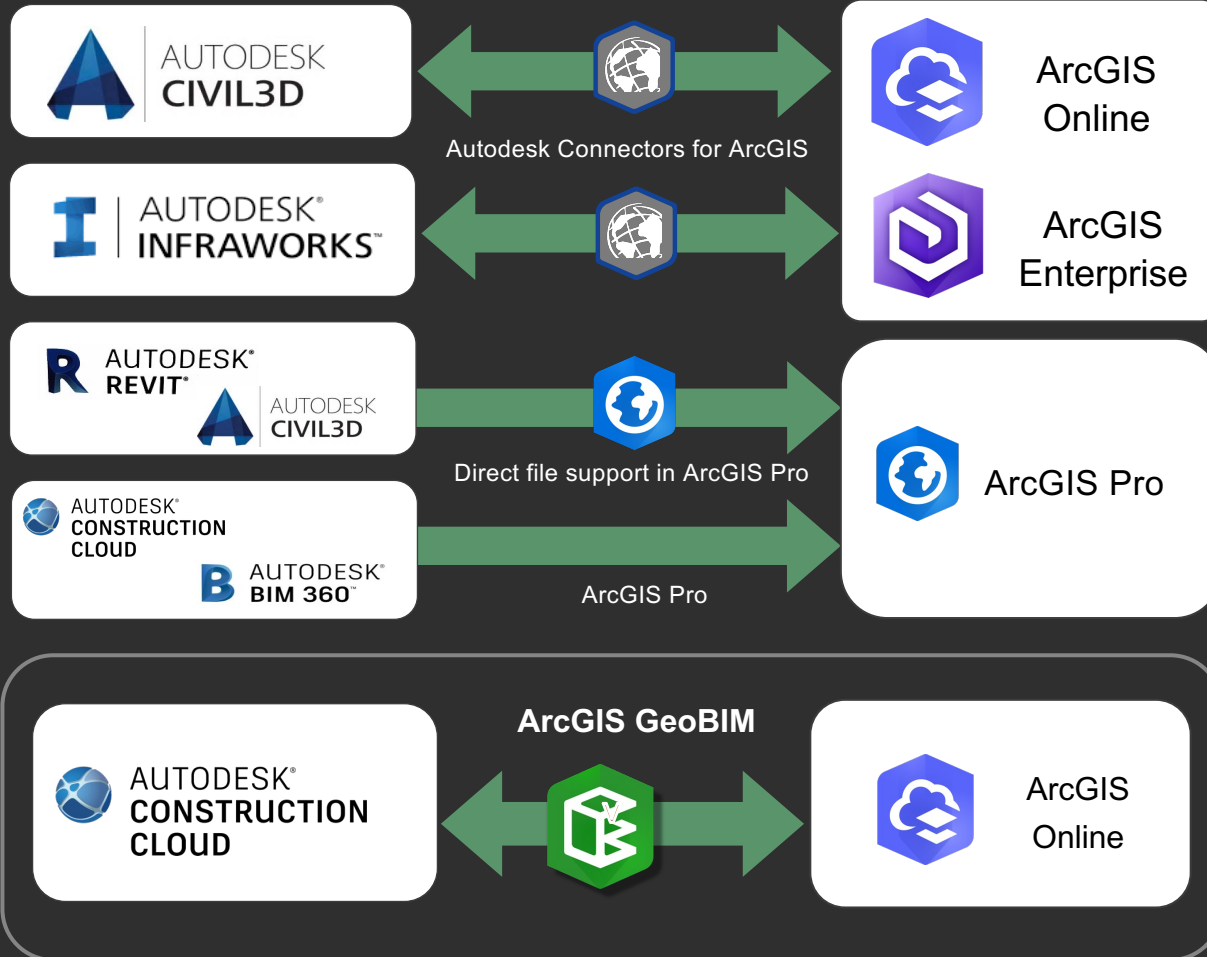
AUTODESK
CIVIL3D

Autodesk Connectors for ArcGIS

ArcGIS Online

AUTODESK®
INFRAWORKS™

ArcGIS Enterprise

AUTODESK®
REVIT®

AUTODESK
CIVIL3D

Direct file support in ArcGIS Pro

ArcGIS Pro

AUTODESK®
CONSTRUCTION CLOUD

AUTODESK®
BIM 360™

ArcGIS Pro

ArcGIS GeoBIM

AUTODESK®
CONSTRUCTION CLOUD

ArcGIS Online